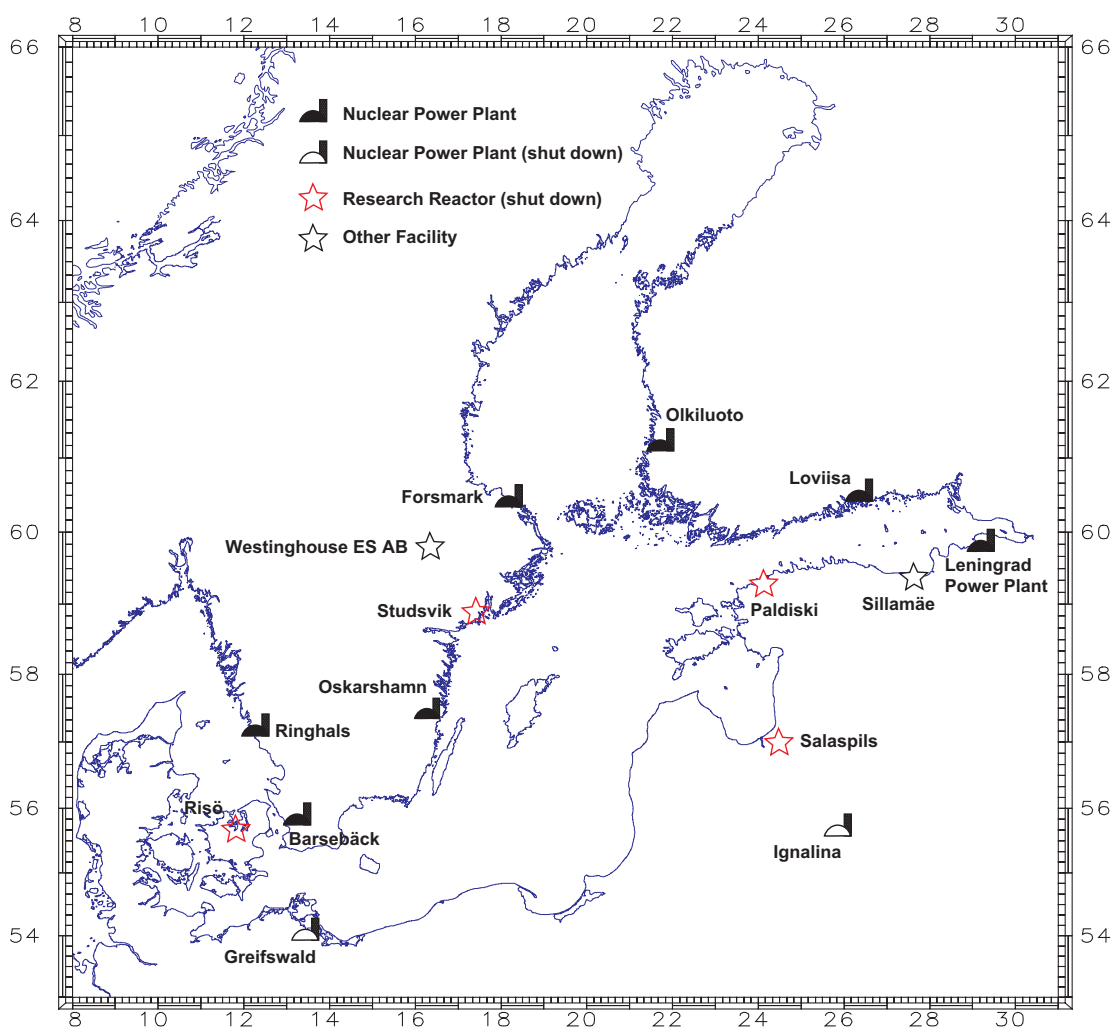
8 10 12 14 16 18 20 22 24 26 28 30

66 64 62 60 58 56 54

Nuclear Power Plant
Nuclear Power Plant (shut down)
Research Reactor (shut down)
Other Facility

Olkiluoto
Loviisa
Forsmark
Westinghouse ES AB
Leningrad Power Plant
Sillamäe
Paldiski
Studsvik
Oskarshamn
Ringhals
Salaspils
Risö
Barsebäck
Ignalina
Greifswald

66 64 62 60 58 56 54

8 10 12 14 16 18 20 22 24 26 28 30